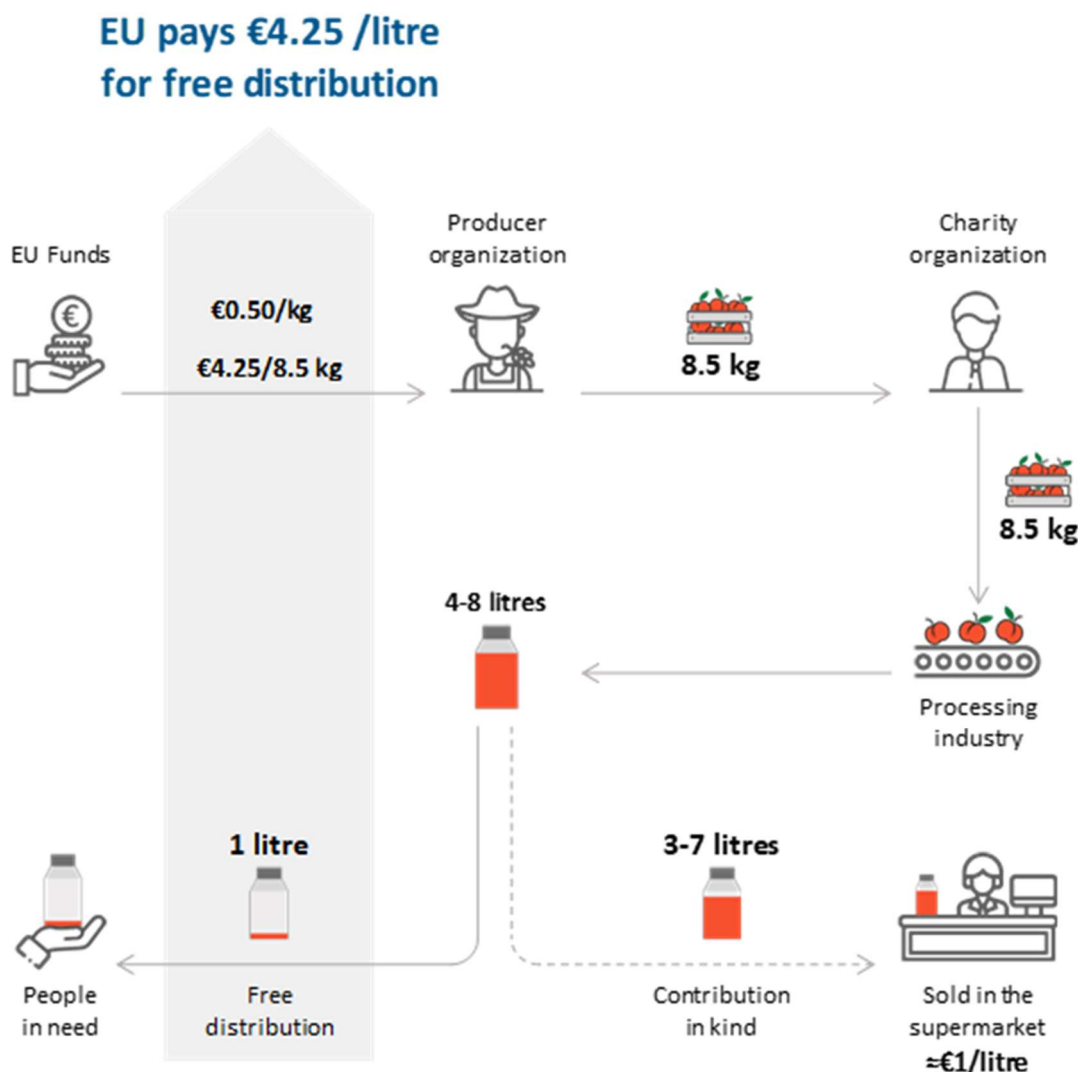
EU pays €4.25 /litre for free distribution

EU Funds

€0.50/kg

€4.25/8.5 kg

Producer organization

8.5 kg

Charity organization

8.5 kg

4-8 litres

Processing industry

1 litre

3-7 litres

People in need

Free distribution

Contribution in kind

Sold in the supermarket ≈€1/litre